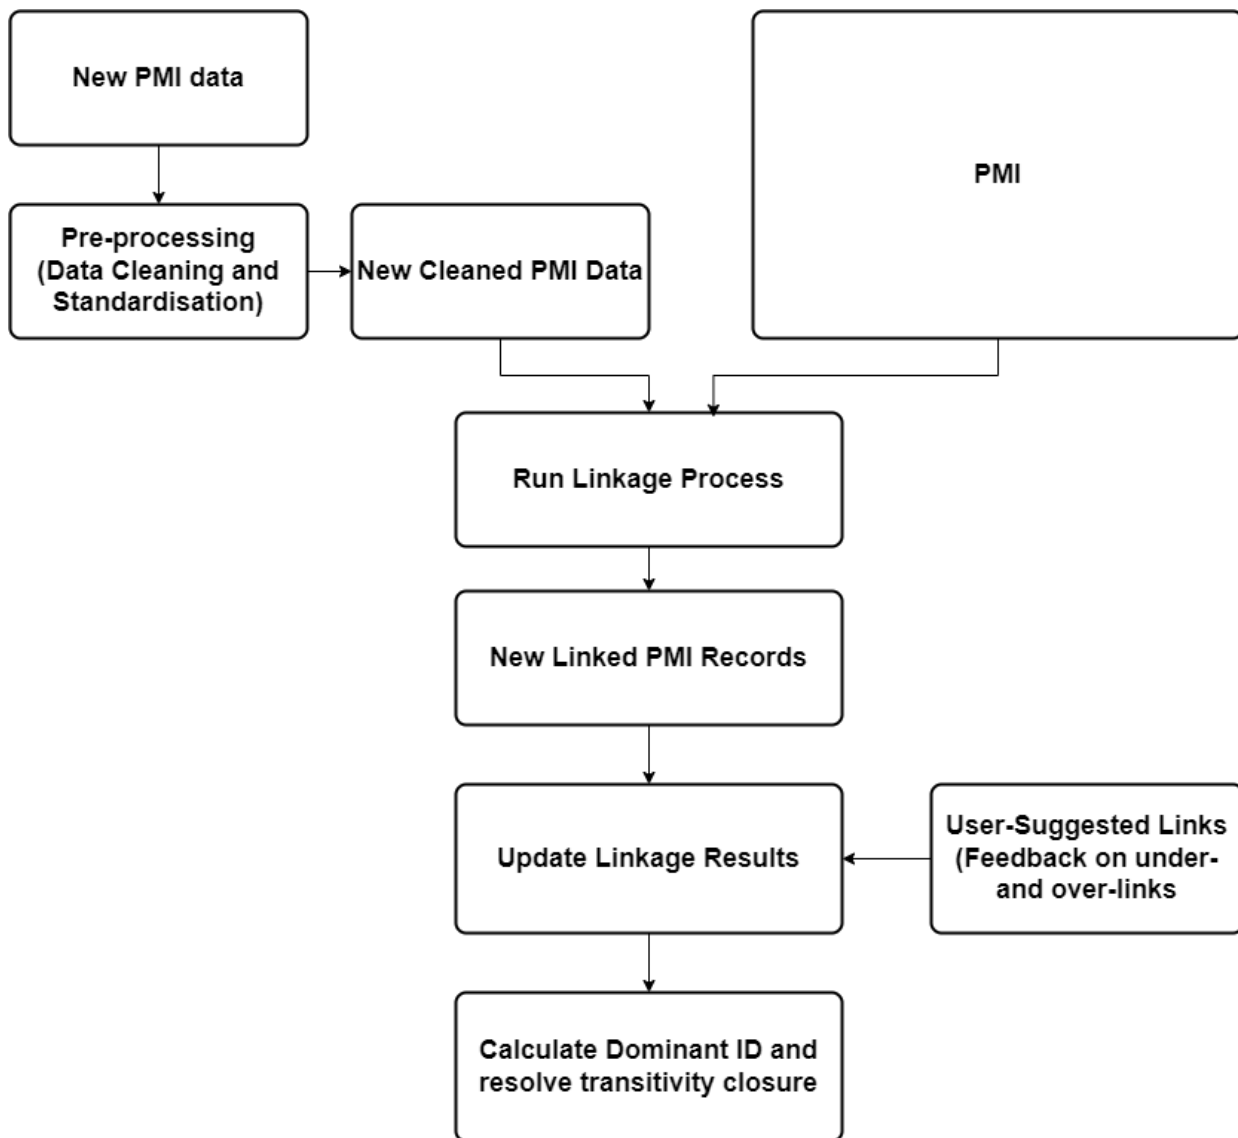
New PMI data

Pre-processing (Data Cleaning and Standardisation)

New Cleaned PMI Data

PMI

Run Linkage Process

New Linked PMI Records

Update Linkage Results

User-Suggested Links (Feedback on under- and over-links

Calculate Dominant ID and resolve transitivity closure